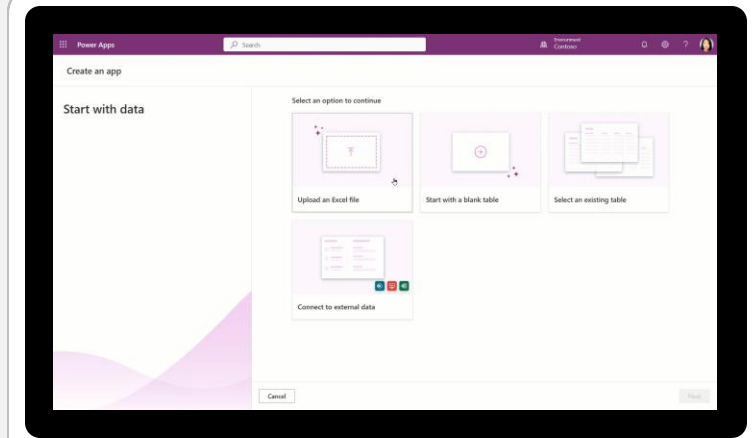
Power Apps

Search

Environment
Contoso

?

Create an app

Start with data

Select an option to continue

Upload an Excel file

Start with a blank table

Select an existing table

Connect to external data

Cancel

Next